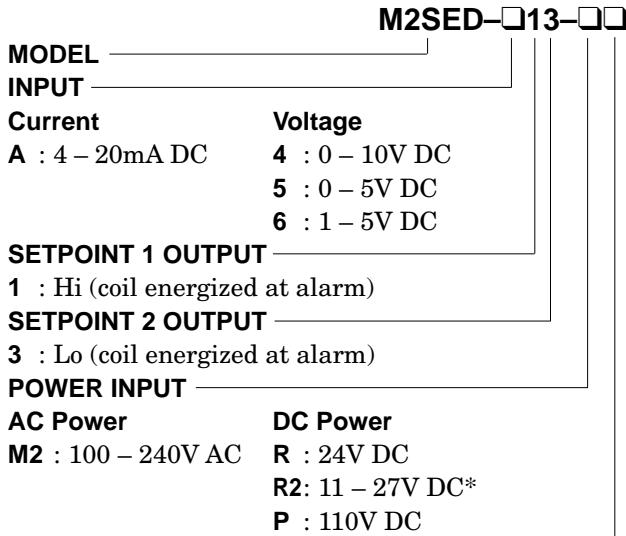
M2SED–❑13–❑❑

MODEL

INPUT

**Current**
**A** : 4 – 20mA DC

**Voltage**
**4** : 0 – 10V DC
**5** : 0 – 5V DC
**6** : 1 – 5V DC

SETPOINT 1 OUTPUT

**1** : Hi (coil energized at alarm)

SETPOINT 2 OUTPUT

**3** : Lo (coil energized at alarm)

POWER INPUT

**AC Power**
**M2** : 100 – 240V AC

**DC Power**
**R** : 24V DC
**R2**: 11 – 27V DC*
**P** : 110V DC